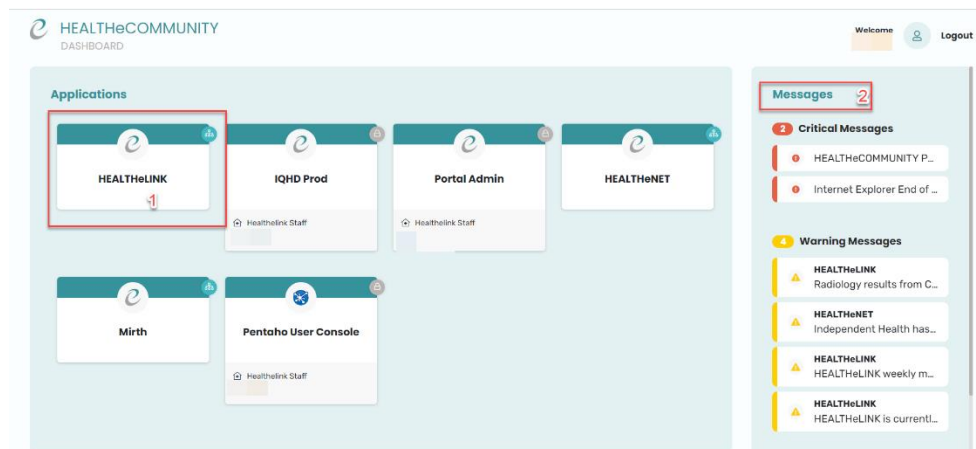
HEALTHeCOMMUNITY
DASHBOARD

Welcome

Logout

Applications

HEALTHeLINK
1

IQHD Prod
Healthelink Staff

Portal Admin
Healthelink Staff

HEALTHeNET

Mirth

Pentaho User Console
Healthelink Staff

Messages
2

2 Critical Messages

HEALTHeCOMMUNITY P...

Internet Explorer End of ...

4 Warning Messages

HEALTHeLINK
Radiology results from C...

HEALTHeNET
Independent Health has...

HEALTHeLINK
HEALTHeLINK weekly m...

HEALTHeLINK
HEALTHeLINK is currentl...